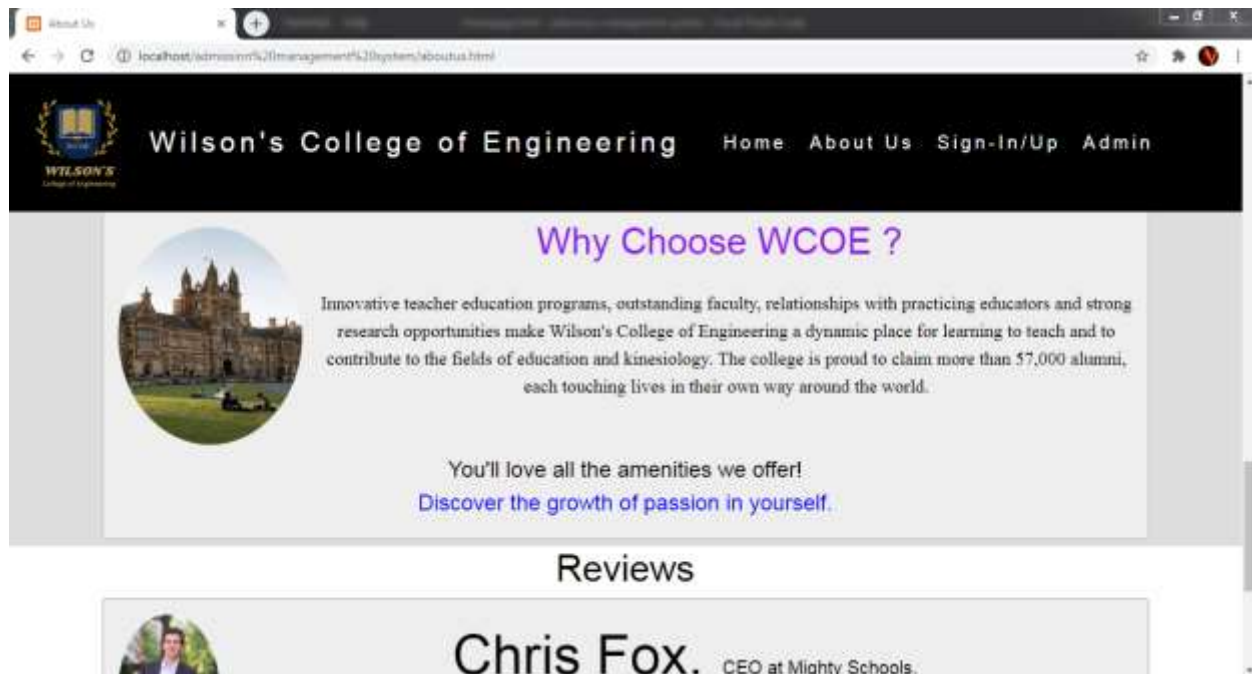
About Us

localhost/admission%20management%20system/aboutus.html

WILSON'S
College of Engineering

Wilson's College of Engineering

Home About Us Sign-In/Up Admin

Why Choose WCOE ?

Innovative teacher education programs, outstanding faculty, relationships with practicing educators and strong research opportunities make Wilson's College of Engineering a dynamic place for learning to teach and to contribute to the fields of education and kinesiology. The college is proud to claim more than 57,000 alumni, each touching lives in their own way around the world.

You'll love all the amenities we offer!
Discover the growth of passion in yourself.

Reviews

Chris Fox. CEO at Mighty Schools.